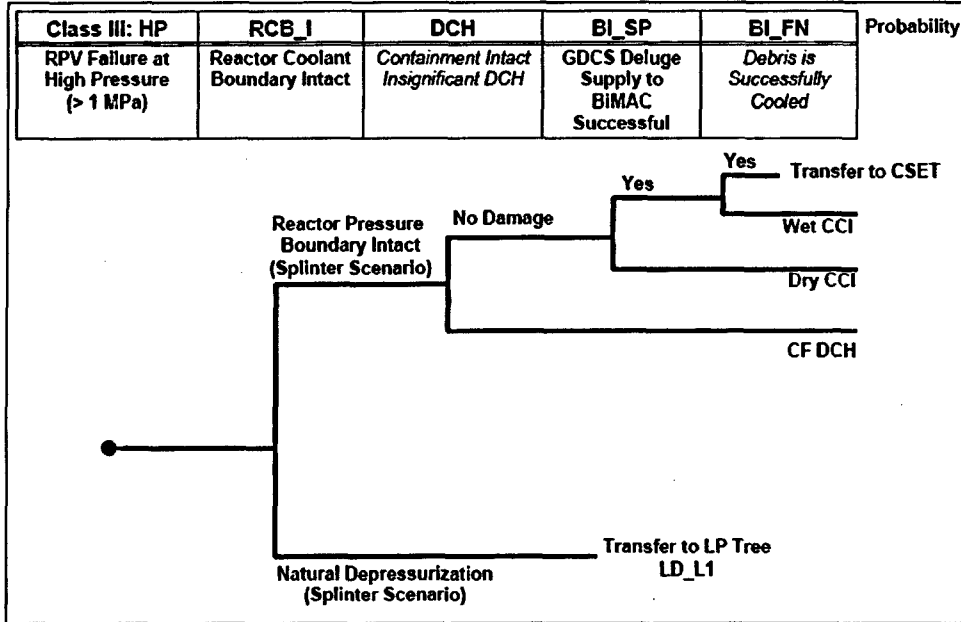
| Class III: HP | RCB_I | DCH | BI_SP | BI_FN | Probability |
|---|---|---|---|---|---|
| RPV Failure at High Pressure (> 1 MPa) | Reactor Coolant Boundary Intact | Containment Intact Insignificant DCH | GDCS Deluge Supply to BIMAC Successful | Debris is Successfully Cooled | |

Yes

Transfer to CSET

Yes

Reactor Pressure Boundary Intact (Splinter Scenario)

No Damage

Wet CCI

Dry CCI

CF DCH

Transfer to LP Tree LD_L1

Natural Depressurization (Splinter Scenario)